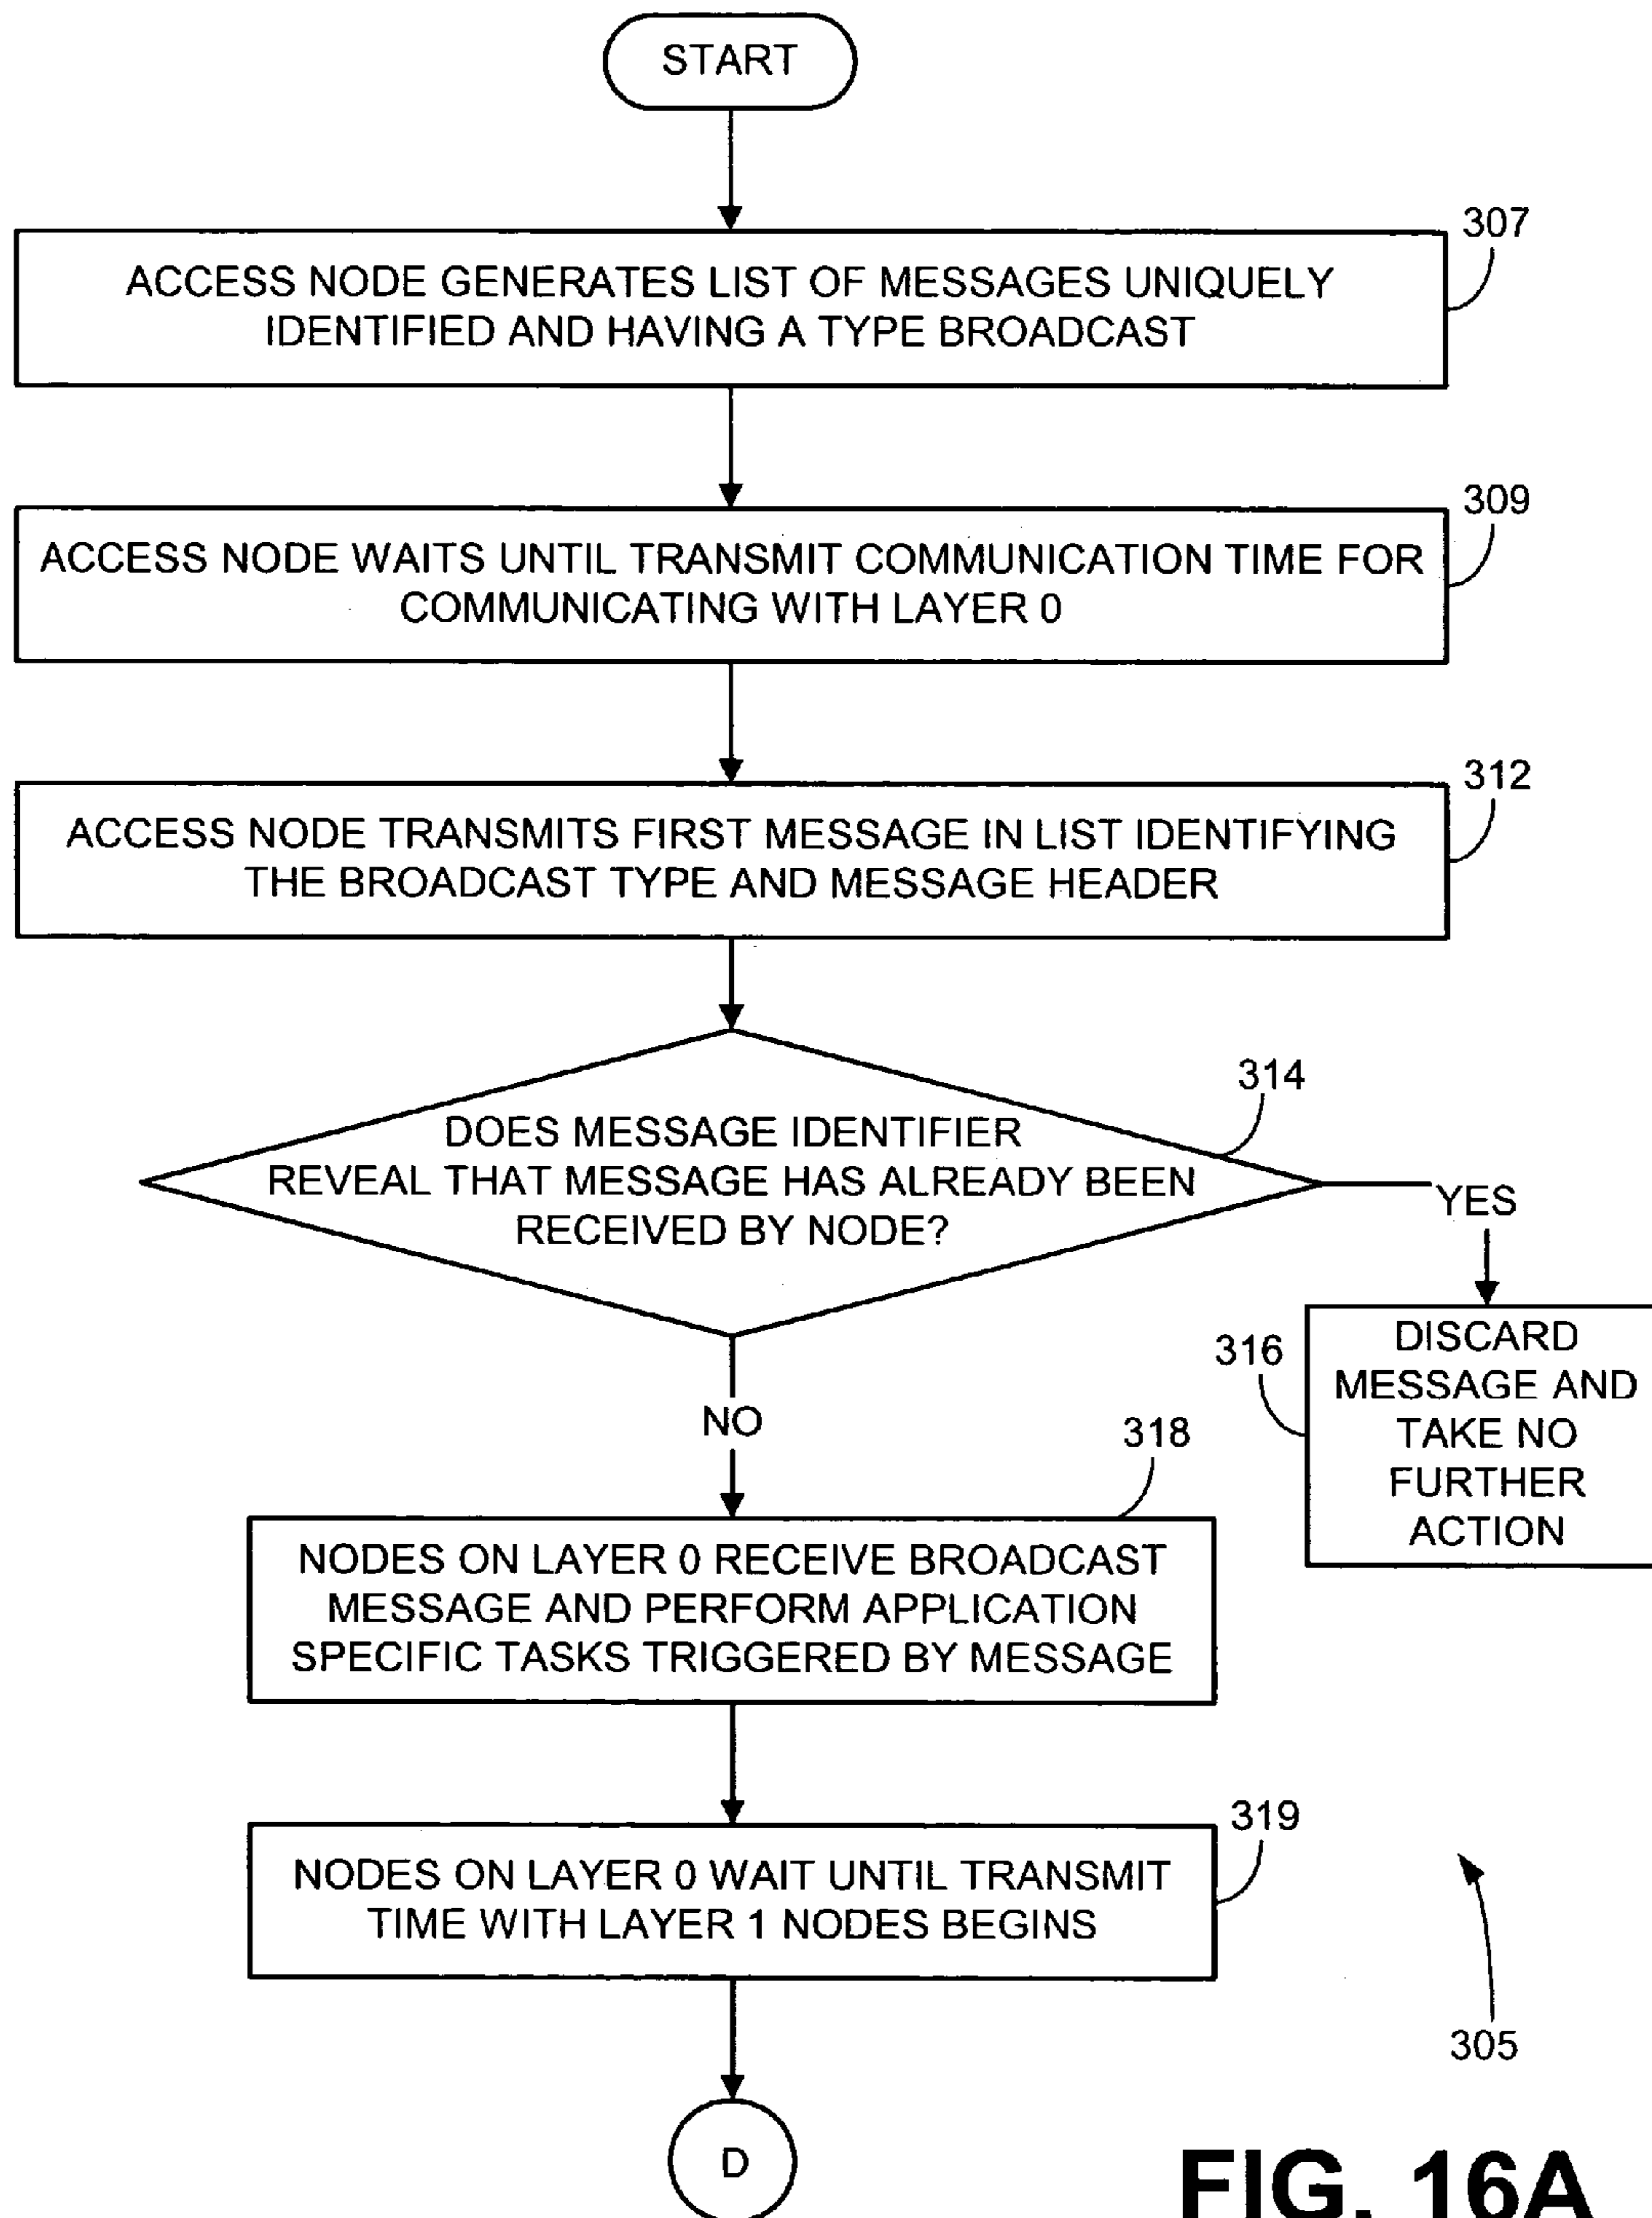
START

307

ACCESS NODE GENERATES LIST OF MESSAGES UNIQUELY IDENTIFIED AND HAVING A TYPE BROADCAST

309

ACCESS NODE WAITS UNTIL TRANSMIT COMMUNICATION TIME FOR COMMUNICATING WITH LAYER 0

312

ACCESS NODE TRANSMITS FIRST MESSAGE IN LIST IDENTIFYING THE BROADCAST TYPE AND MESSAGE HEADER

314

DOES MESSAGE IDENTIFIER REVEAL THAT MESSAGE HAS ALREADY BEEN RECEIVED BY NODE?

YES

316

DISCARD MESSAGE AND TAKE NO FURTHER ACTION

NO

318

NODES ON LAYER 0 RECEIVE BROADCAST MESSAGE AND PERFORM APPLICATION SPECIFIC TASKS TRIGGERED BY MESSAGE

319

NODES ON LAYER 0 WAIT UNTIL TRANSMIT TIME WITH LAYER 1 NODES BEGINS

305

D

FIG. 16A